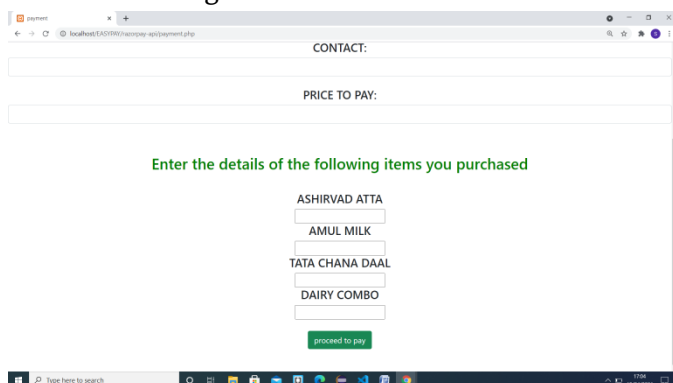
payment

localhost/EASYPAY/razorpay-api/payment.php

CONTACT:

PRICE TO PAY:

Enter the details of the following items you purchased

ASHIRVAD ATTA

AMUL MILK

TATA CHANA DAAL

DAIRY COMBO

proceed to pay

Type here to search

17:04